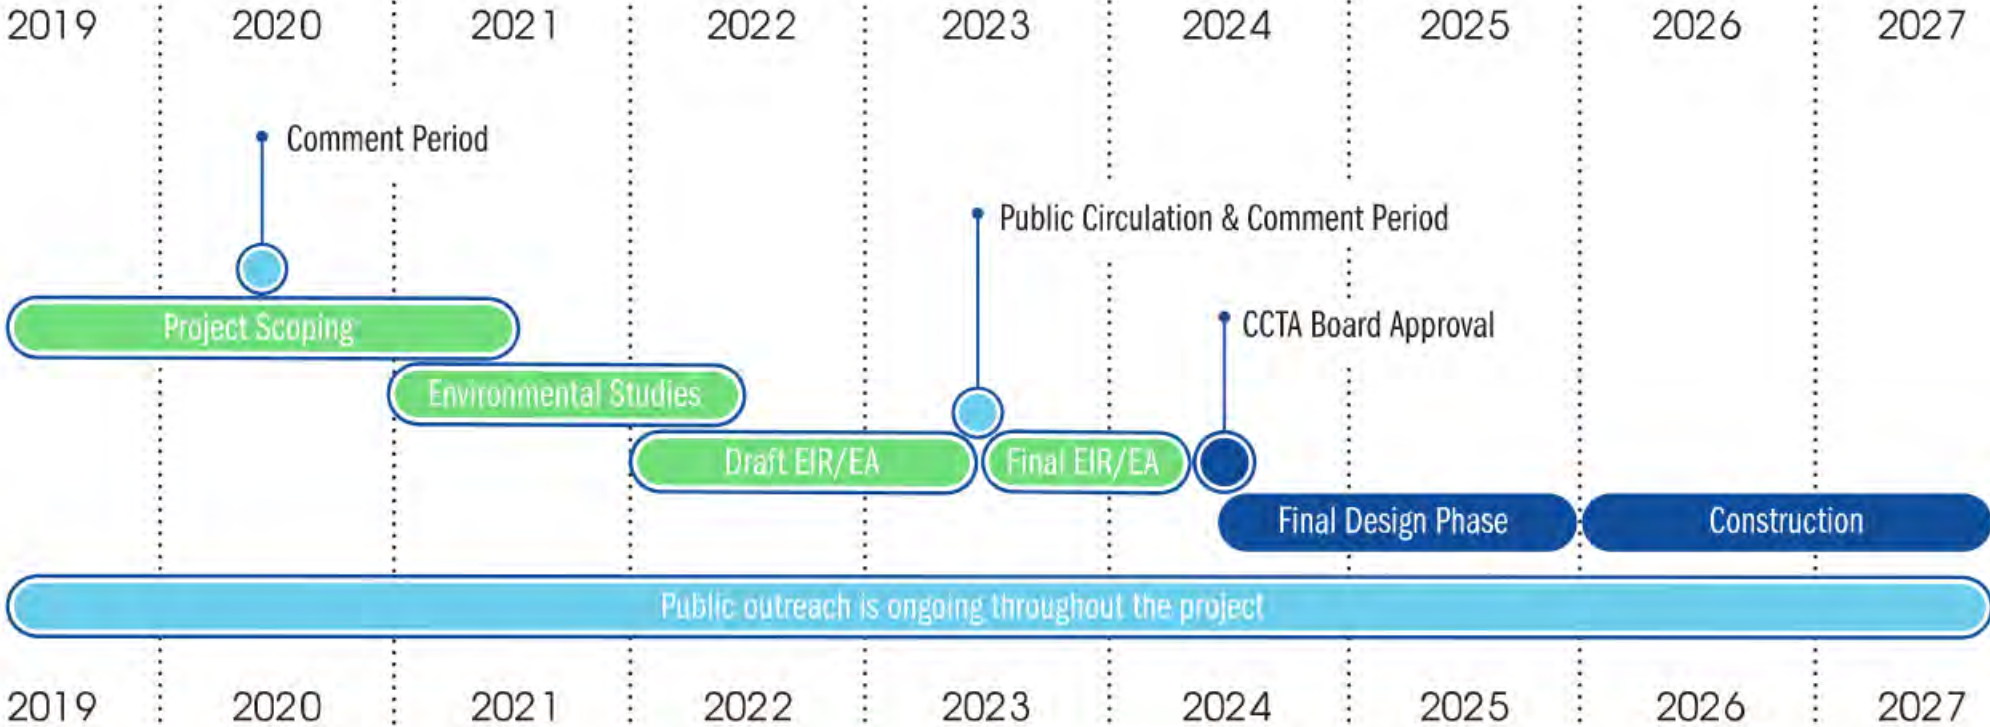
2019 2020 2021 2022 2023 2024 2025 2026 2027

Comment Period

Public Circulation & Comment Period

Project Scoping

CCTA Board Approval

Environmental Studies

Draft EIR/EA

Final EIR/EA

Final Design Phase

Construction

Public outreach is ongoing throughout the project

2019 2020 2021 2022 2023 2024 2025 2026 2027